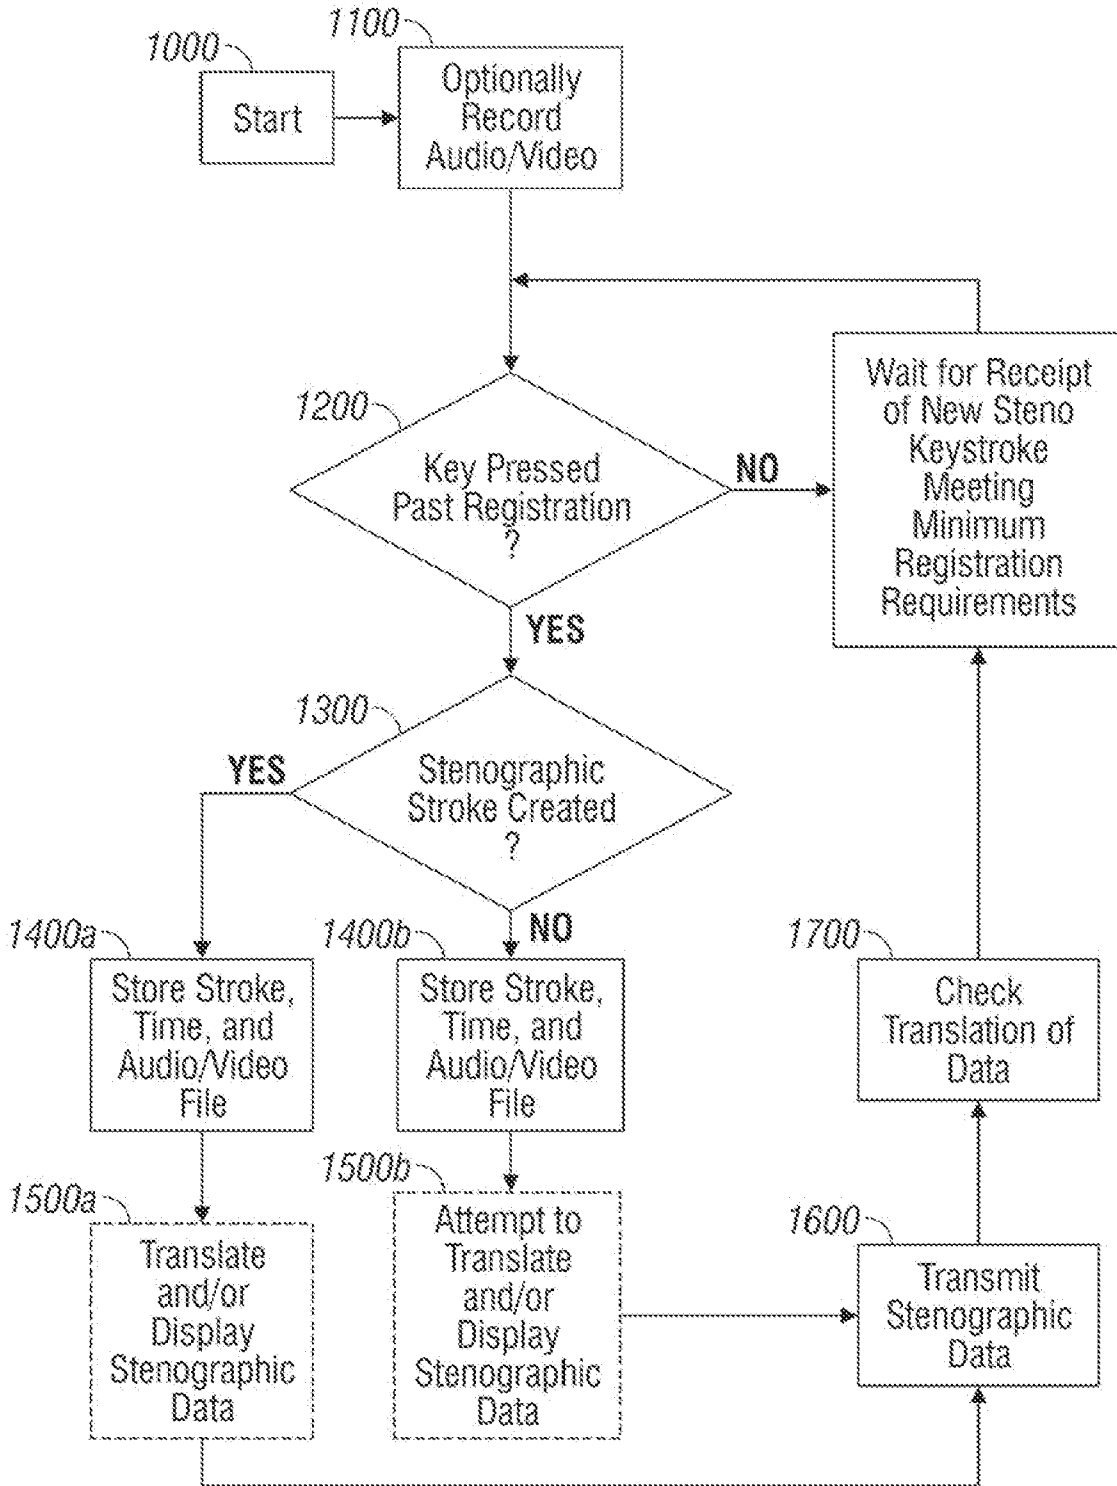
1000

Start

1100

Optionally Record Audio/Video

1200

Key Pressed Past Registration ?

NO

Wait for Receipt of New Steno Keystroke Meeting Minimum Registration Requirements

YES

1300

Stenographic Stroke Created ?

YES

NO

1400a

Store Stroke, Time, and Audio/Video File

1400b

Store Stroke, Time, and Audio/Video File

1700

Check Translation of Data

1500a

Translate and/or Display Stenographic Data

1500b

Attempt to Translate and/or Display Stenographic Data

1600

Transmit Stenographic Data